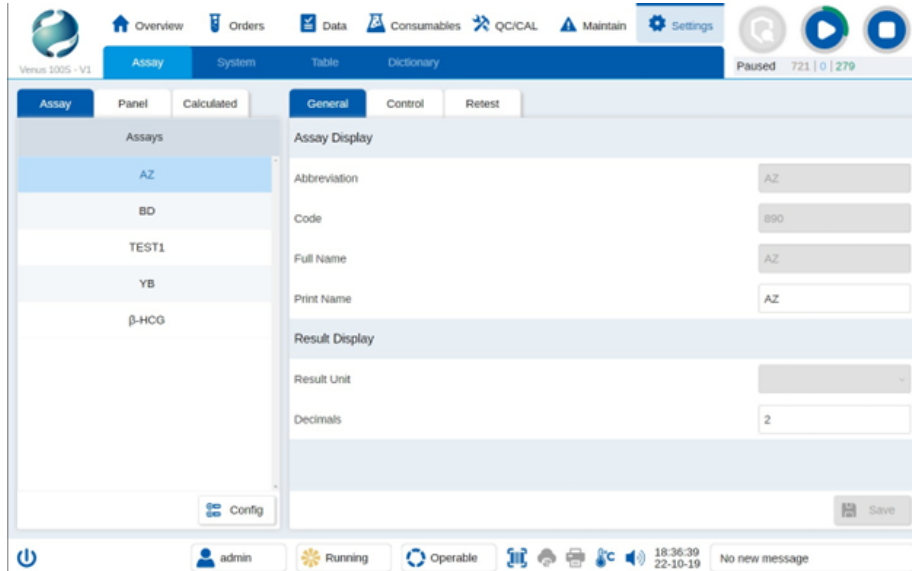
Venus 100S - V1

Overview Orders Data Consumables QC/CAL Maintain Settings

Assay System Table Dictionary

Paused 721 | 0 | 279

Assay Panel Calculated

Assays

AZ

BD

TEST1

YB

β-HCG

Config

General Control Retest

Assay Display

Abbreviation AZ

Code 890

Full Name AZ

Print Name AZ

Result Display

Result Unit

Decimals 2

Save

admin Running Operable

18:36:39
22-10-19

No new message